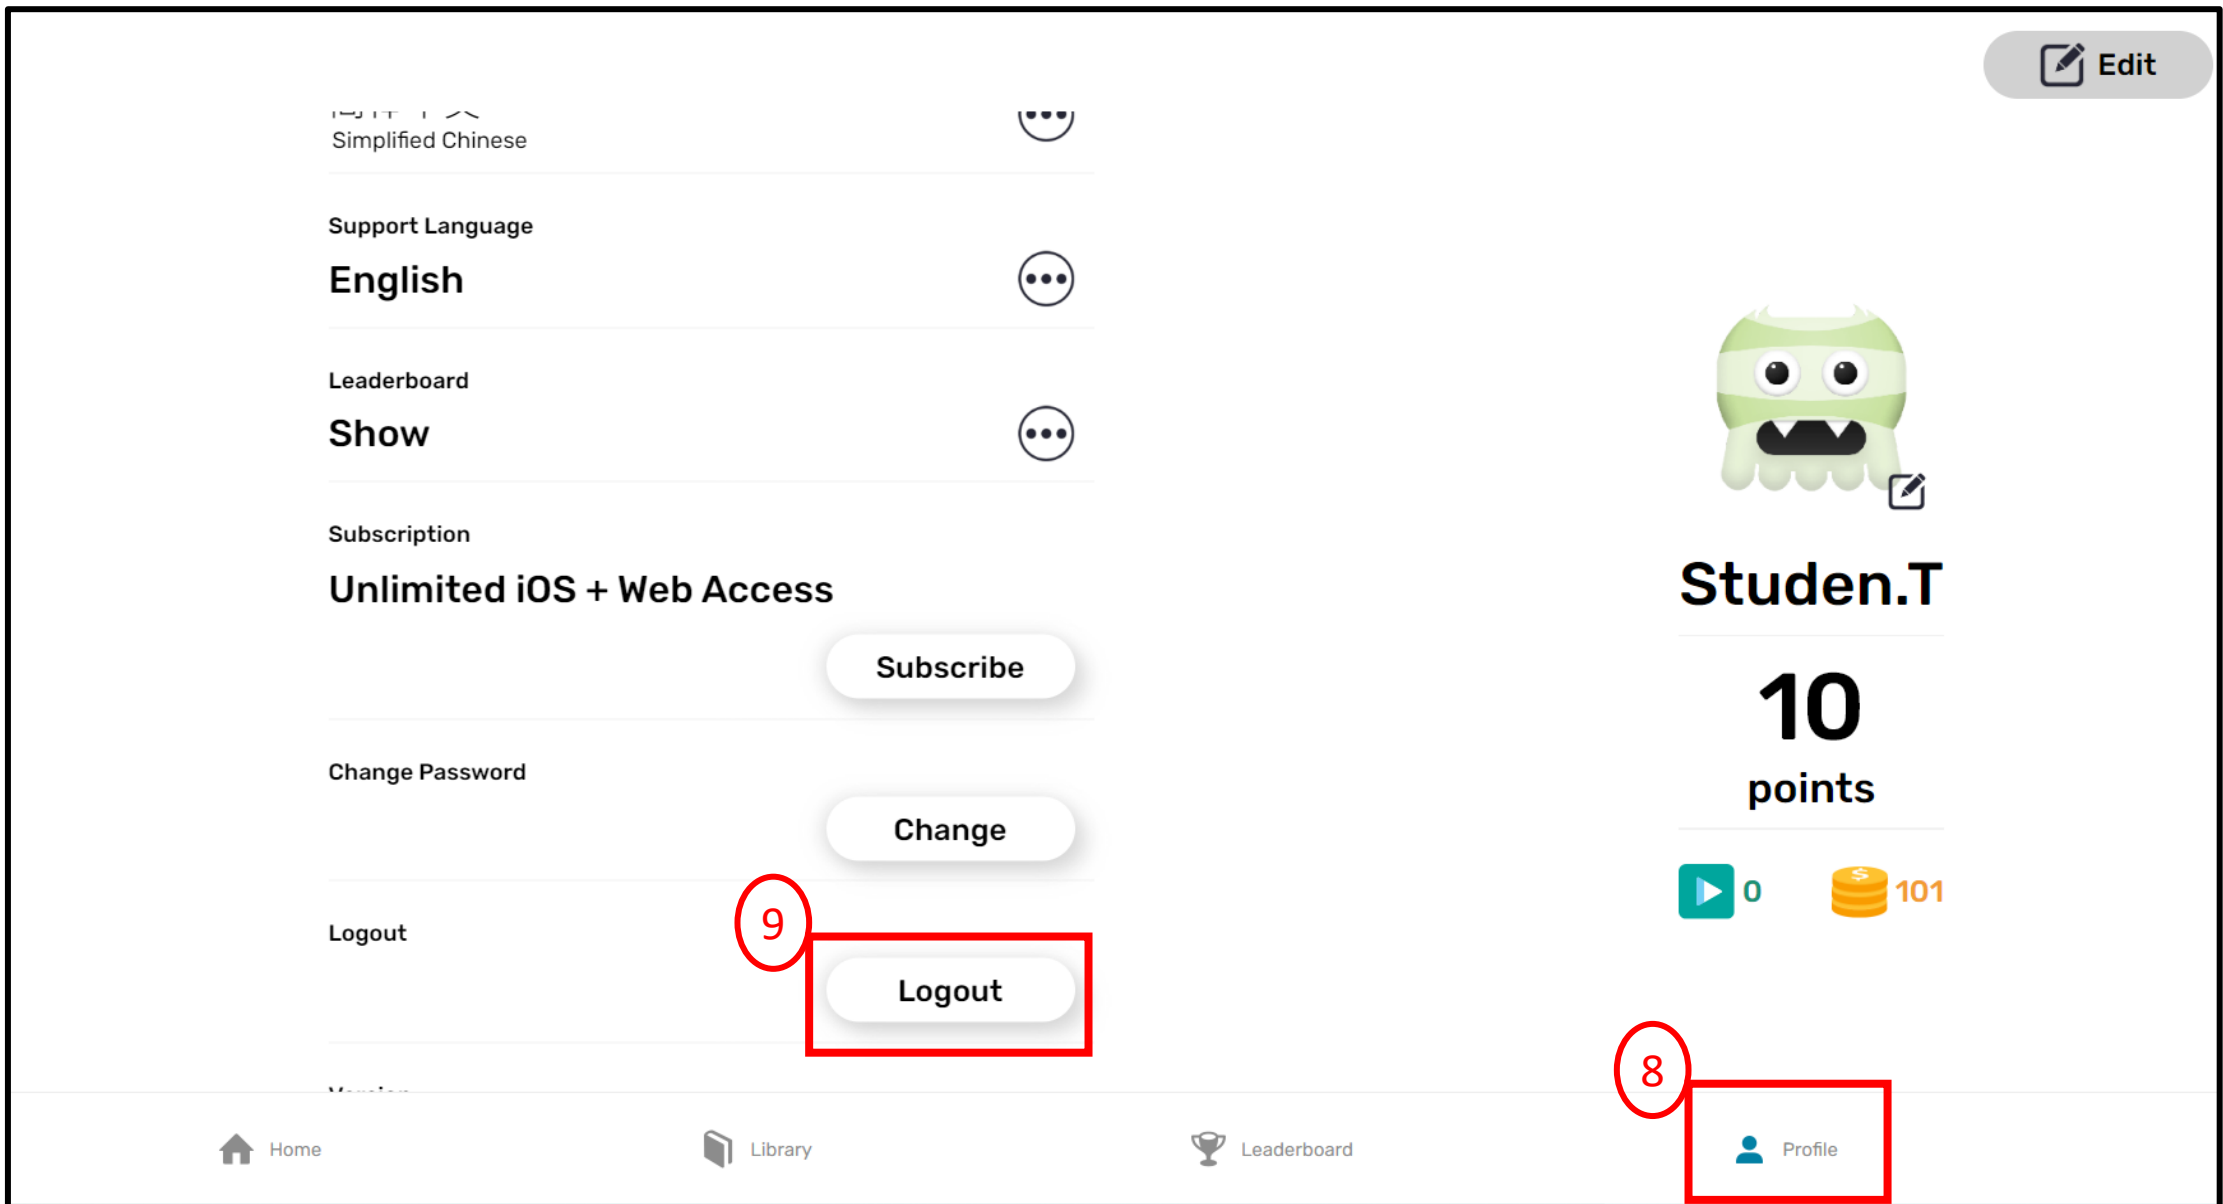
Edit

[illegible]
Simplified Chinese

Support Language
English

Leaderboard
Show

Subscription
Unlimited iOS + Web Access
Subscribe

Change Password
Change

Logout
9
Logout

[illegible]

Studen.T
10
points
0
101

8

Home
Library
Leaderboard
Profile